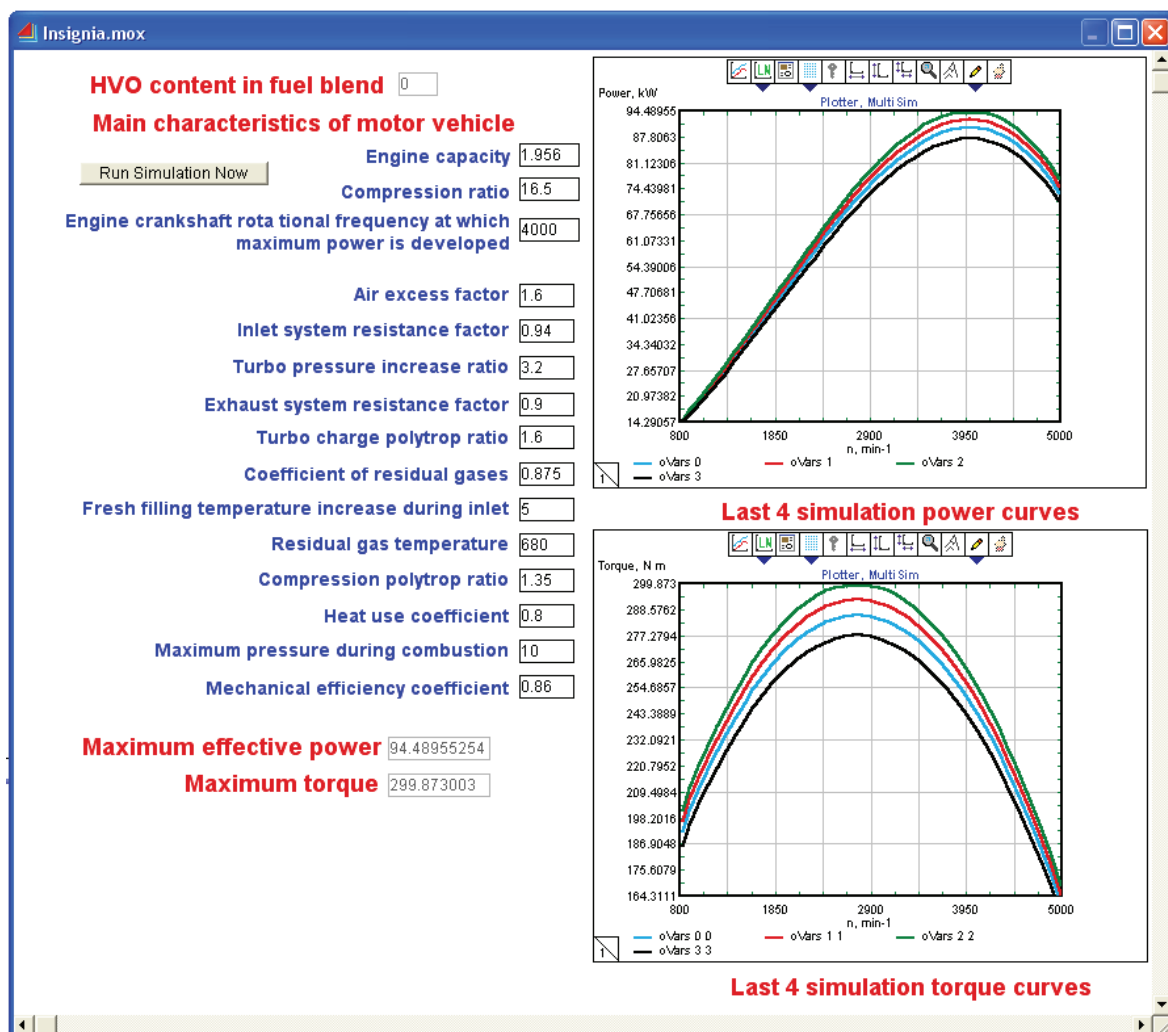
Insignia.mox

HVO content in fuel blend 0

Main characteristics of motor vehicle

Run Simulation Now

Engine capacity 1.956

Compression ratio 16.5

Engine crankshaft rota tional frequency at which maximum power is developed 4000

Air excess factor 1.6

Inlet system resistance factor 0.94

Turbo pressure increase ratio 3.2

Exhaust system resistance factor 0.9

Turbo charge polytrop ratio 1.6

Coefficient of residual gases 0.875

Fresh filling temperature increase during inlet 5

Residual gas temperature 680

Compression polytrop ratio 1.35

Heat use coefficient 0.8

Maximum pressure during combustion 10

Mechanical efficiency coefficient 0.86

Maximum effective power 94.48955254

Maximum torque 299.873003

Power, kW
Plotter, Multi Sim
94.48955
87.8063
81.12306
74.43981
67.75656
61.07331
54.39006
47.70681
41.02356
34.34032
27.65707
20.97382
14.29057
800 1850 2900 3950 5000
n, min-1
oVars 0 oVars 1 oVars 2
oVars 3

Last 4 simulation power curves

Torque, N m
Plotter, Multi Sim
299.873
288.5762
277.2794
265.9825
254.6857
243.3889
232.0921
220.7952
209.4984
198.2016
186.9048
175.6079
164.3111
800 1850 2900 3950 5000
n, min-1
oVars 0 0 oVars 1 1 oVars 2 2
oVars 3 3

Last 4 simulation torque curves